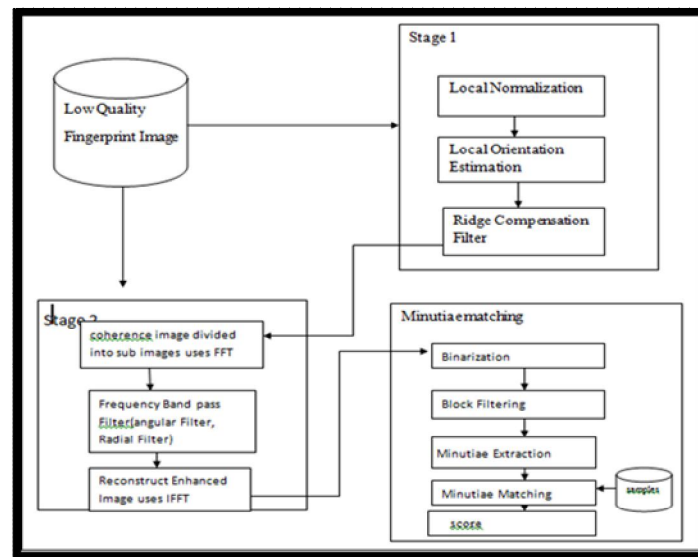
Low Quality Fingerprint Image

Stage 1

Local Normalization

Local Orientation Estimation

Ridge Compensation Filter

Stage 2

coherence image divided into sub images uses FFT

Frequency Band pass Filter(angular Filter, Radial Filter)

Reconstruct Enhanced Image uses IFFT

Minutiae matching

Binarization

Block Filtering

Minutiae Extraction

Minutiae Matching

samples

score